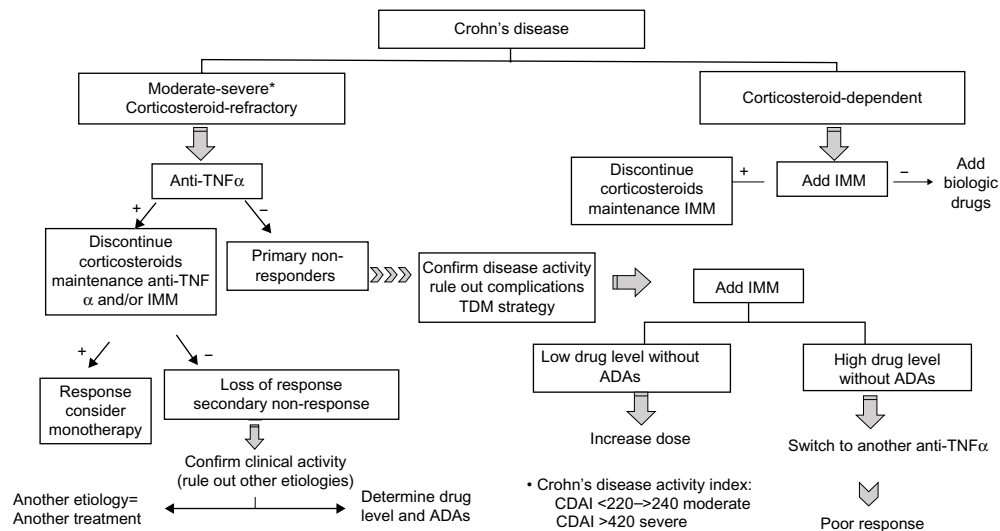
Crohn's disease

Moderate-severe*
Corticosteroid-refractory

Corticosteroid-dependent

Anti-TNF$\alpha$

Discontinue corticosteroids maintenance IMM

+

Add IMM

–

Add biologic drugs

+

–

Discontinue corticosteroids maintenance anti-TNF $\alpha$ and/or IMM

Primary non-responders

Confirm disease activity rule out complications TDM strategy

Add IMM

+

–

Response consider monotherapy

Loss of response secondary non-response

Low drug level without ADAs

High drug level without ADAs

Increase dose

Switch to another anti-TNF$\alpha$

Confirm clinical activity (rule out other etiologies)

Another etiology= Another treatment

Determine drug level and ADAs

• Crohn's disease activity index:
CDAI <220–>240 moderate
CDAI >420 severe

Poor response